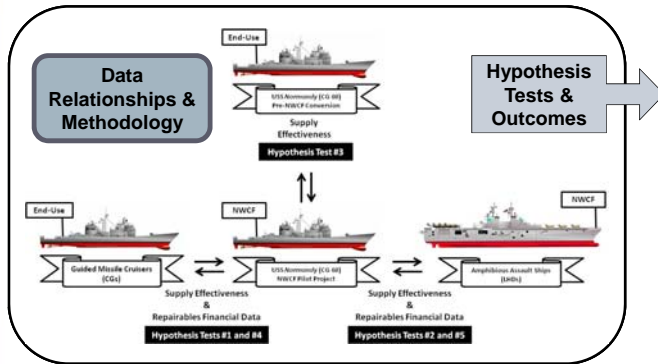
Data Relationships & Methodology

Hypothesis Tests & Outcomes

End-Use

USS Normandy (CG 60) Pre-NWCF Conversion

Supply Effectiveness

Hypothesis Test #3

End-Use

Guided Missile Cruisers (CGs)

NWCF

USS Normandy (CG 60) NWCF Pilot Project

NWCF

Amphibious Assault Ships (LHDs)

Supply Effectiveness & Repairables Financial Data

Hypothesis Tests #1 and #4

Supply Effectiveness & Repairables Financial Data

Hypothesis Tests #2 and #5